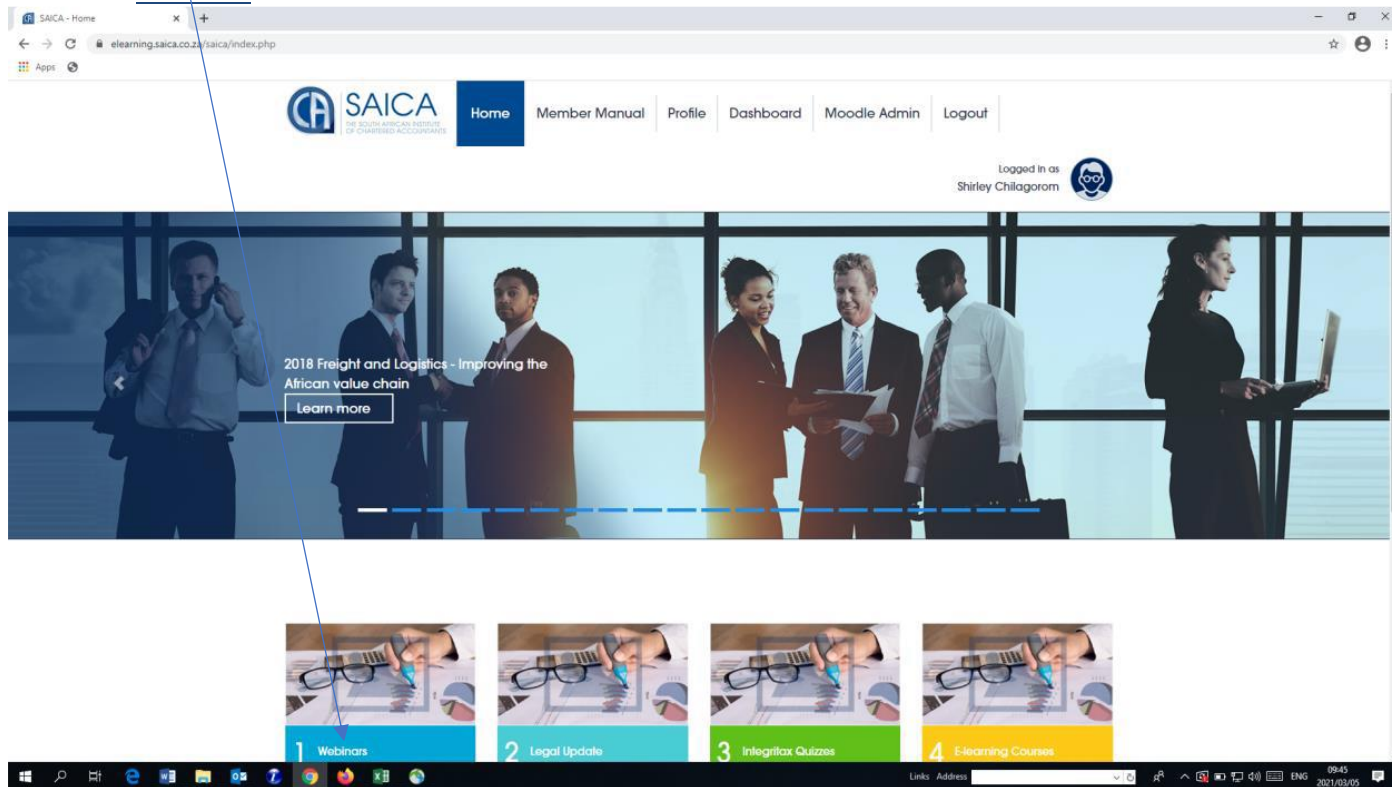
SAICA - Home
elearning.saica.co.za/saica/index.php
Apps

SAICA
THE SOUTH AFRICAN INSTITUTE OF CHARTERED ACCOUNTANTS

Home | Member Manual | Profile | Dashboard | Moodle Admin | Logout

Logged in as
Shirley Chilagorom

2018 Freight and Logistics - Improving the African value chain
Learn more

1 Webinars
2 Legal Update
3 Integritax Quizzes
4 E-learning Courses

Links Address
ENG
09:45
2021/03/05